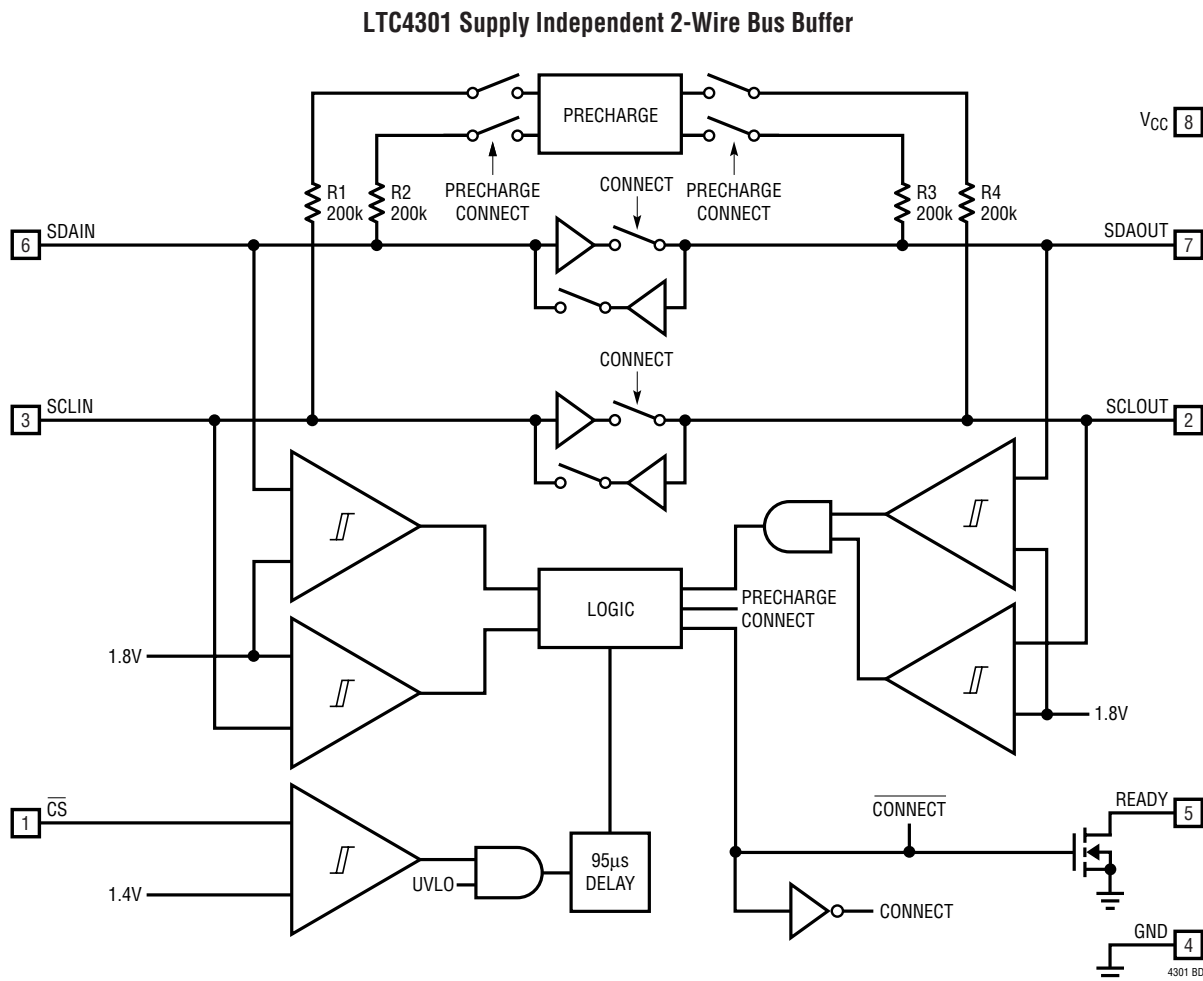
LTC4301 Supply Independent 2-Wire Bus Buffer

PRECHARGE

$V_{CC}$ 8

R1 200k

R2 200k

PRECHARGE CONNECT

CONNECT

PRECHARGE CONNECT

R3 200k

R4 200k

6 SDAIN

SDAOUT 7

CONNECT

3 SCLIN

SCLOUT 2

LOGIC

PRECHARGE CONNECT

1.8V

1.8V

1 $\overline{CS}$

1.4V

UVLO

95µs DELAY

$\overline{CONNECT}$

READY 5

CONNECT

GND 4

4301 BD